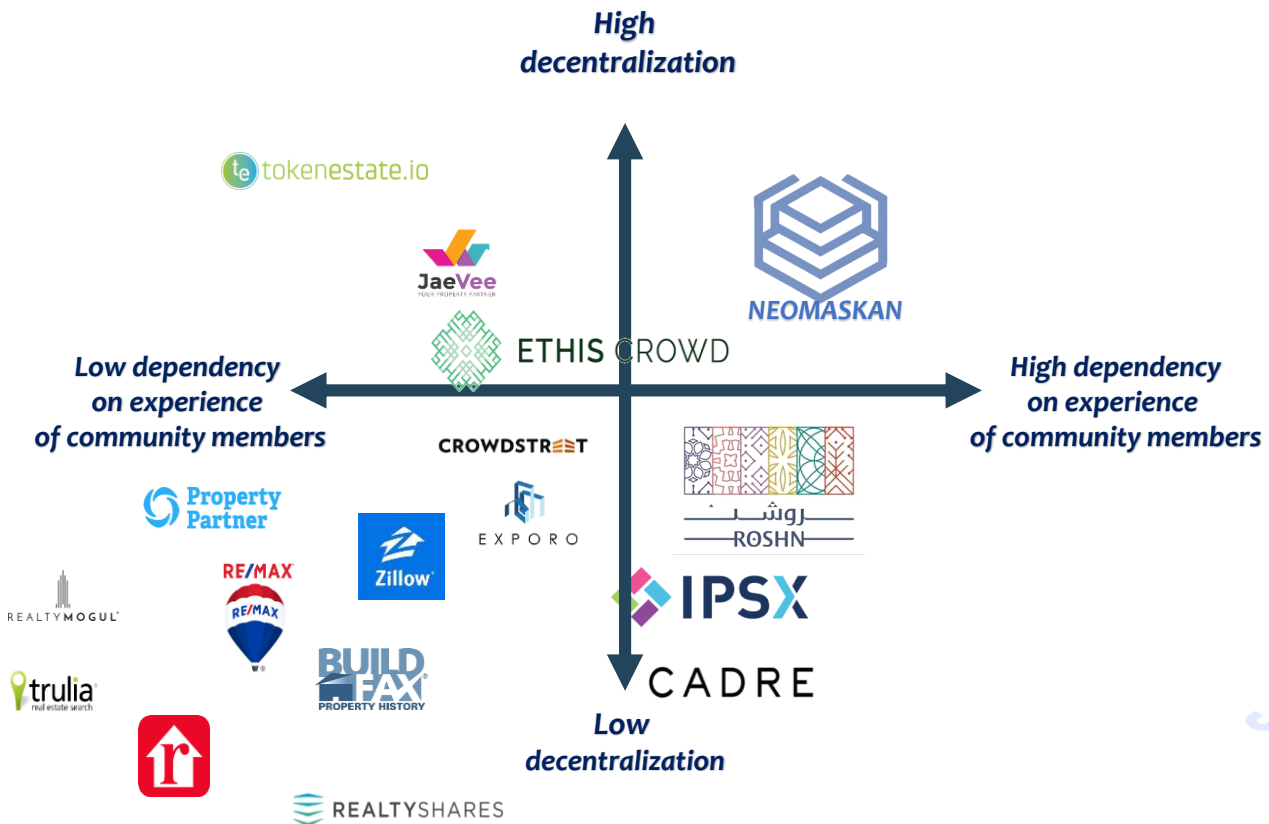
High decentralization

tokenestate.io

JaeVee
YOUR PROPERTY PARTNER

NEOMASKAN

ETHIS CROWD

Low dependency on experience of community members

High dependency on experience of community members

CROWDSTREET

EXPORO

روشن
ROSHN

Property Partner

Zillow

RE/MAX

RE/MAX

REALTYMOGUL

IPSX

BUILD FAX
PROPERTY HISTORY

trulia
real estate search

CADRE

Low decentralization

REALTYSHARES